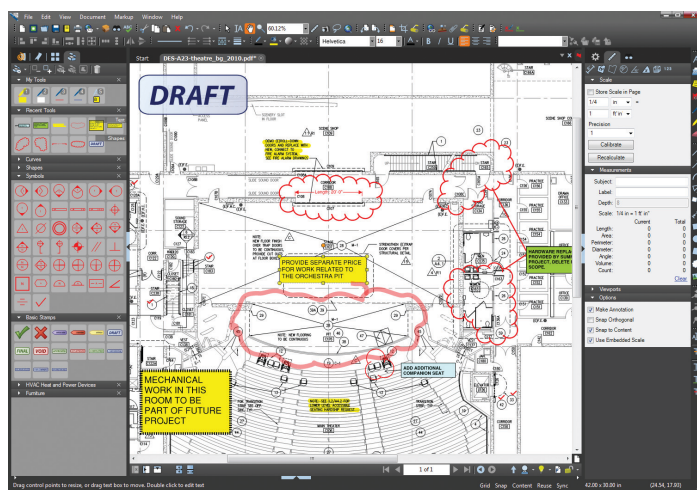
File Edit View Document Markup Window Help

60.12%

Helvetica 16

Start DES-A23-theatre_bg_2010.pdf*

My Tools

Recent Tools

Curves

Shapes

Symbols

Basic Stamps

HVAC Heat and Power Devices

Furniture

DRAFT

PROVIDE SEPARATE PRICE FOR WORK RELATED TO THE ORCHESTRA PIT

MECHANICAL WORK IN THIS ROOM TO BE PART OF FUTURE PROJECT

ADD ADDITIONAL COMPANION SEAT

HARDWARE REPLA PROVIDED BY SUM PROJECT. DELETE SCOPE.

Scale

Store Scale in Page

1/4 in

1 ft' in

Precision

1

Calibrate

Recalculate

Measurements

Subject:

Label:

Depth: 0

Scale: 1/4 in = 1 ft' in"

Current Total

Length: 0 0

Area: 0 0

Perimeter: 0 0

Diameter: 0 0

Angle: 0 0

Volume: 0 0

Count: 0 0

Clear

Viewports

Options

Make Annotation

Snap Orthogonal

Snap to Content

Use Embedded Scale

Drag control points to resize, or drag text box to move. Double click to edit text

1 of 1

Grid Snap Content Reuse Sync

42.00 x 30.00 in

(24.34, 17.60)